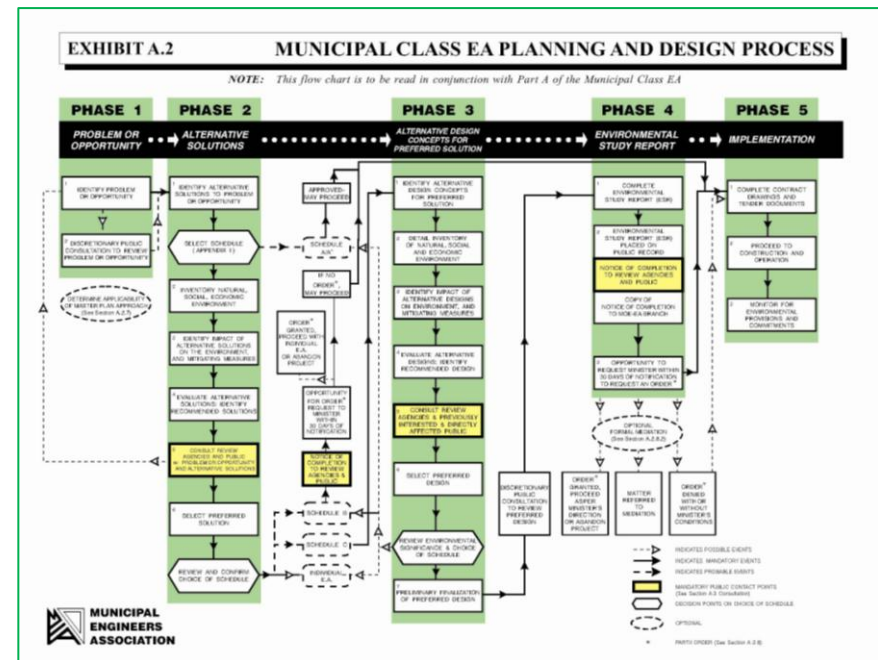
EXHIBIT A.2

MUNICIPAL CLASS EA PLANNING AND DESIGN PROCESS

NOTE: This flow chart is to be read in conjunction with Part A of the Municipal Class EA

PHASE 1

PROBLEM OR OPPORTUNITY

PHASE 2

ALTERNATIVE SOLUTIONS

PHASE 3

ALTERNATIVE DESIGN CONCEPTS FOR PREFERRED SOLUTION

PHASE 4

ENVIRONMENTAL STUDY REPORT

PHASE 5

IMPLEMENTATION

1 IDENTIFY PROBLEM OR OPPORTUNITY

2 DISCRETIONARY PUBLIC CONSULTATION TO REVIEW PROBLEM OR OPPORTUNITY

DETERMINE APPLICABILITY OF MASTER PLAN APPROACH (See Section A.2.7)

1 IDENTIFY ALTERNATIVE SOLUTIONS TO PROBLEM OR OPPORTUNITY

SELECT SCHEDULE (APPENDIX 1)

2 INVENTORY NATURAL, SOCIAL, ECONOMIC ENVIRONMENT

3 IDENTIFY IMPACT OF ALTERNATIVE SOLUTIONS ON THE ENVIRONMENT, AND MITIGATING MEASURES

4 EVALUATE ALTERNATIVE SOLUTIONS: IDENTIFY RECOMMENDED SOLUTIONS

5 CONSULT REVIEW AGENCIES AND PUBLIC re: PROBLEM/OPPORTUNITY AND ALTERNATIVE SOLUTIONS

6 SELECT PREFERRED SOLUTION

REVIEW AND CONFIRM CHOICE OF SCHEDULE

APPROVED-MAY PROCEED

SCHEDULE A/A+

IF NO ORDER*, MAY PROCEED

ORDER* GRANTED, PROCEED WITH INDIVIDUAL E.A. OR ABANDON PROJECT

OPPORTUNITY FOR ORDER* REQUEST TO MINISTER WITHIN 30 DAYS OF NOTIFICATION

NOTICE OF COMPLETION TO REVIEW AGENCIES & PUBLIC

SCHEDULE B

SCHEDULE C

INDIVIDUAL E.A.

1 IDENTIFY ALTERNATIVE DESIGN CONCEPTS FOR PREFERRED SOLUTION

2 DETAIL INVENTORY OF NATURAL, SOCIAL AND ECONOMIC ENVIRONMENT

3 IDENTIFY IMPACT OF ALTERNATIVE DESIGNS ON ENVIRONMENT, AND MITIGATING MEASURES

4 EVALUATE ALTERNATIVE DESIGNS: IDENTIFY RECOMMENDED DESIGN

5 CONSULT REVIEW AGENCIES & PREVIOUSLY INTERESTED & DIRECTLY AFFECTED PUBLIC

6 SELECT PREFERRED DESIGN

REVIEW ENVIRONMENTAL SIGNIFICANCE & CHOICE OF SCHEDULE

7 PRELIMINARY FINALIZATION OF PREFERRED DESIGN

DISCRETIONARY PUBLIC CONSULTATION TO REVIEW PREFERRED DESIGN

1 COMPLETE ENVIRONMENTAL STUDY REPORT (ESR)

2 ENVIRONMENTAL STUDY REPORT (ESR) PLACED ON PUBLIC RECORD

3 NOTICE OF COMPLETION TO REVIEW AGENCIES AND PUBLIC

COPY OF NOTICE OF COMPLETION TO MOE-EA BRANCH

4 OPPORTUNITY TO REQUEST MINISTER WITHIN 30 DAYS OF NOTIFICATION TO REQUEST AN ORDER*

OPTIONAL FORMAL MEDIATION (See Section A.2.8.2)

ORDER* GRANTED, PROCEED AS PER MINISTER'S DIRECTION OR ABANDON PROJECT

MATTER REFERRED TO MEDIATION

ORDER* DENIED WITH OR WITHOUT MINISTER'S CONDITIONS

1 COMPLETE CONTRACT DRAWINGS AND TENDER DOCUMENTS

2 PROCEED TO CONSTRUCTION AND OPERATION

3 MONITOR FOR ENVIRONMENTAL PROVISIONS AND COMMITMENTS

INDICATES POSSIBLE EVENTS
INDICATES MANDATORY EVENTS
INDICATES PROBABLE EVENTS
MANDATORY PUBLIC CONTACT POINTS (See Section A.3 Consultation)
DECISION POINTS ON CHOICE OF SCHEDULE
OPTIONAL
* PART II ORDER (See Section A.2.8)

MUNICIPAL ENGINEERS ASSOCIATION